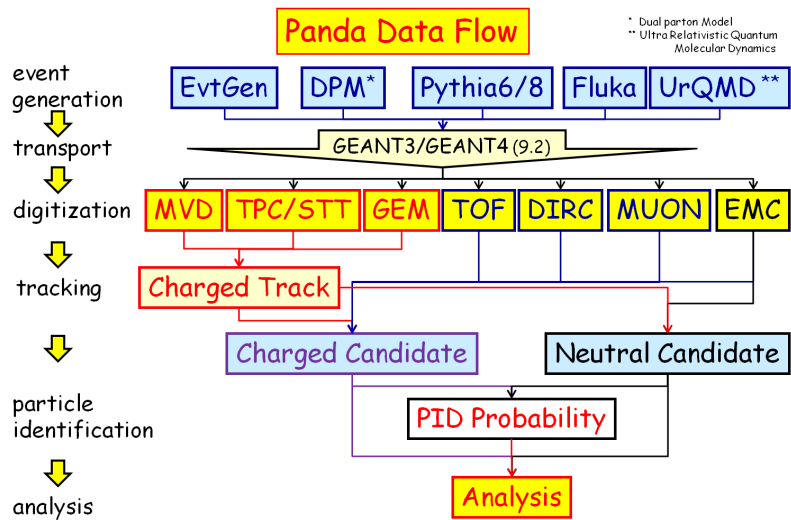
Panda Data Flow

* Dual parton Model
** Ultra Relativistic Quantum Molecular Dynamics

event generation

EvtGen

DPM*

Pythia6/8

Fluka

UrQMD**

transport

GEANT3/GEANT4 (9.2)

digitization

MVD

TPC/STT

GEM

TOF

DIRC

MUON

EMC

tracking

Charged Track

Charged Candidate

Neutral Candidate

particle identification

PID Probability

analysis

Analysis